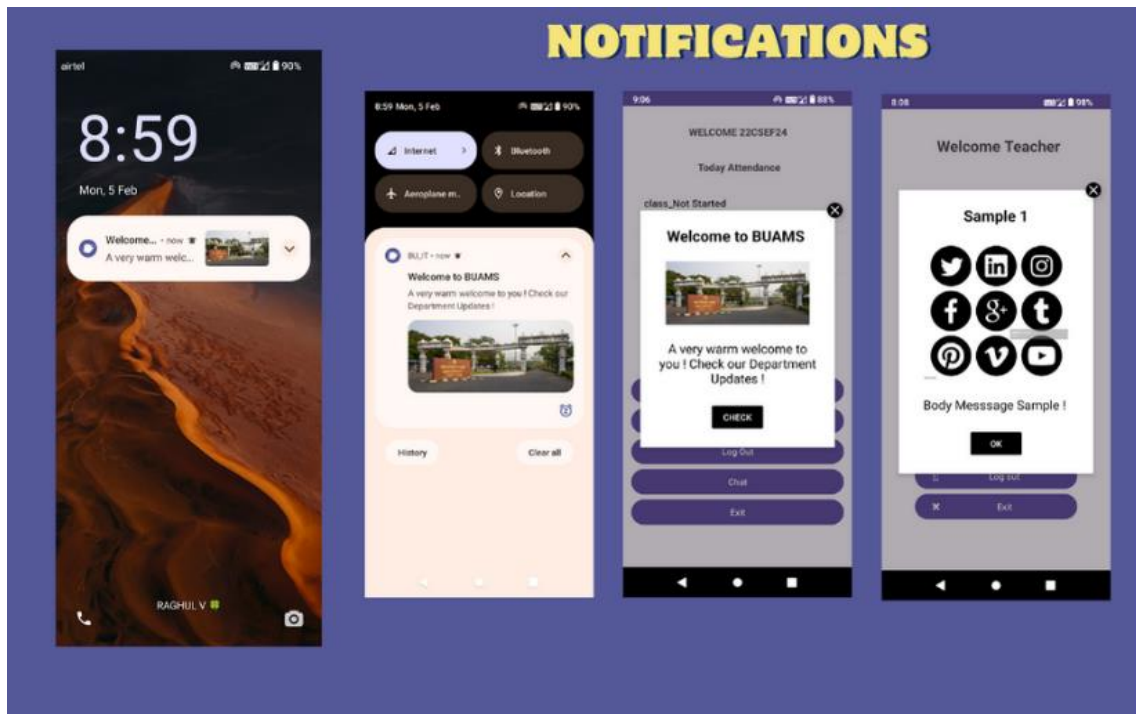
NOTIFICATIONS

airtel 90%

8:59

Mon, 5 Feb

Welcome... • now

A very warm welc...

RAGHUL V

8:59 Mon, 5 Feb 90%

Internet

Bluetooth

Aeroplane m..

Location

BU_IT • now

Welcome to BUAMS

A very warm welcome to you ! Check our Department Updates !

History

Clear all

9:06 88%

WELCOME 22CSEF24

Today Attendance

class_Not Started

Welcome to BUAMS

A very warm welcome to you ! Check our Department Updates !

CHECK

Log Out

Chat

Exit

8:08 98%

Welcome Teacher

Sample 1

Body Messsage Sample !

OK

Log out

Exit